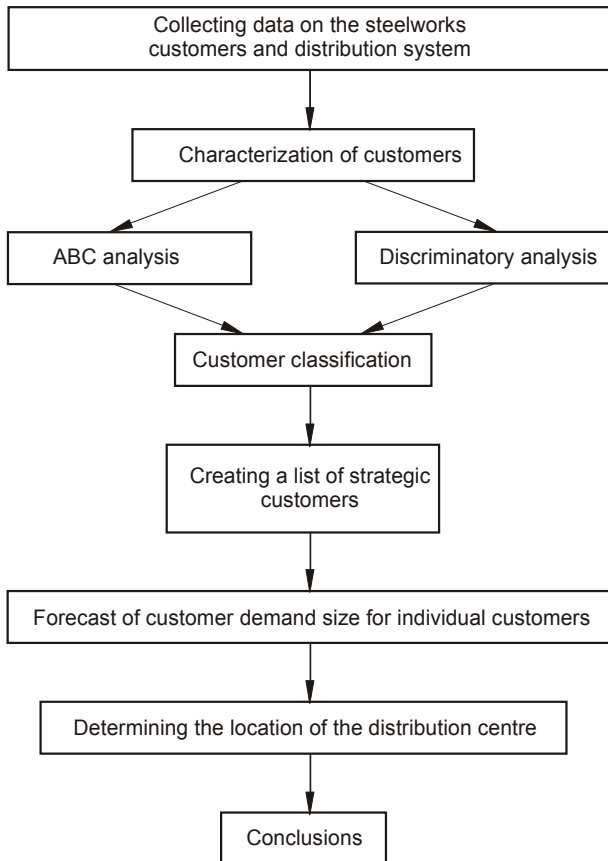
Collecting data on the steelworks customers and distribution system

Characterization of customers

ABC analysis

Discriminatory analysis

Customer classification

Creating a list of strategic customers

Forecast of customer demand size for individual customers

Determining the location of the distribution centre

Conclusions